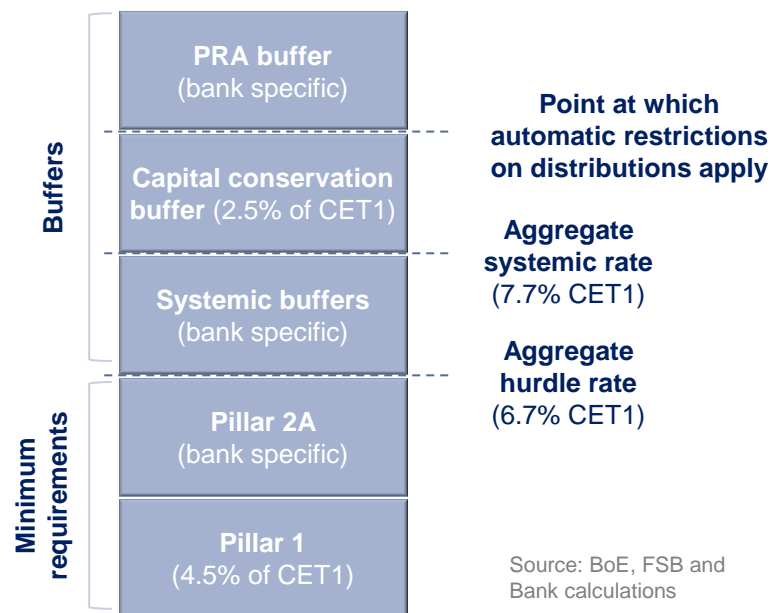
Buffers

Minimum requirements

PRA buffer (bank specific)

Capital conservation buffer (2.5% of CET1)

Systemic buffers (bank specific)

Pillar 2A (bank specific)

Pillar 1 (4.5% of CET1)

Point at which automatic restrictions on distributions apply

Aggregate systemic rate (7.7% CET1)

Aggregate hurdle rate (6.7% CET1)

Source: BoE, FSB and Bank calculations